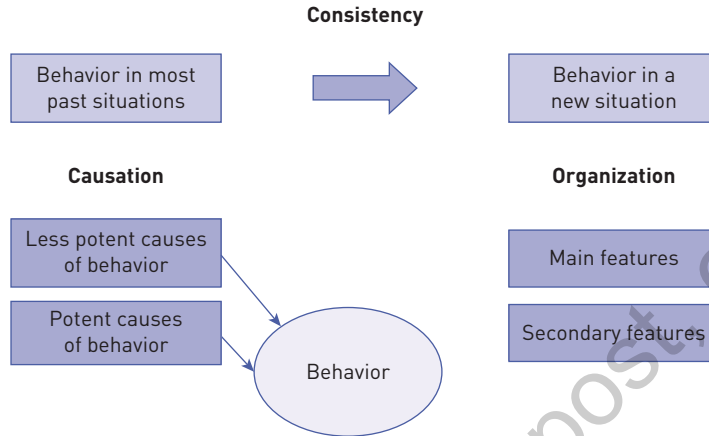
Consistency

Behavior in most past situations

Behavior in a new situation

Causation

Organization

Less potent causes of behavior

Potent causes of behavior

Behavior

Main features

Secondary features